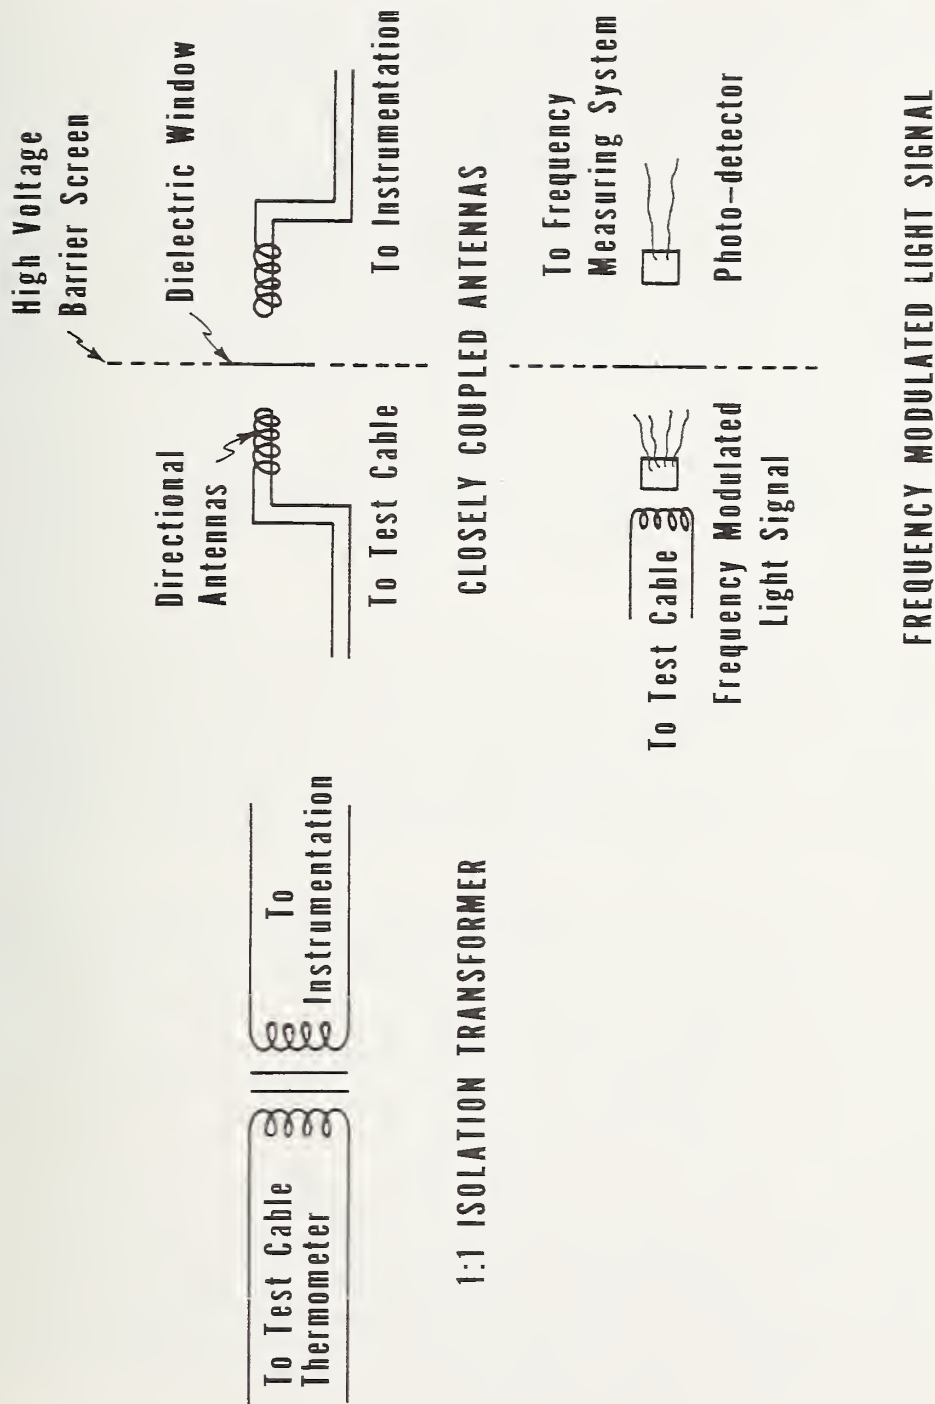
To Test Cable Thermometer

To Instrumentation

1:1 ISOLATION TRANSFORMER

Directional Antennas

High Voltage Barrier Screen

Dielectric Window

To Test Cable

To Instrumentation

CLOSELY COUPLED ANTENNAS

To Test Cable

Frequency Modulated Light Signal

To Frequency Measuring System

Photo-detector

FREQUENCY MODULATED LIGHT SIGNAL